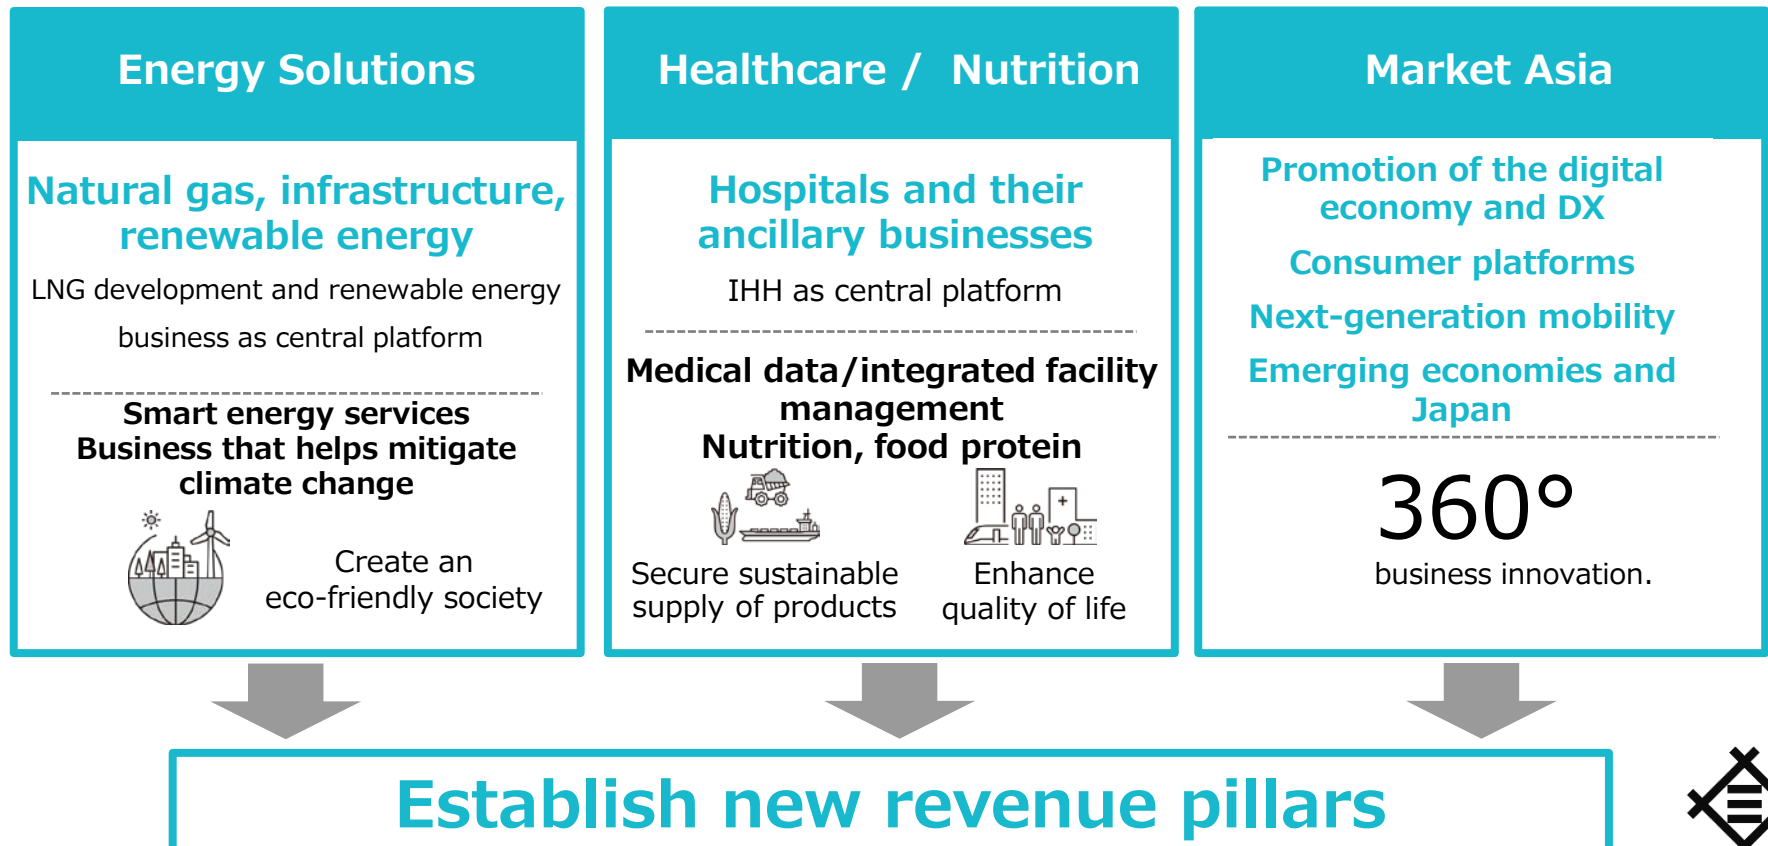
Energy Solutions

Natural gas, infrastructure, renewable energy

LNG development and renewable energy business as central platform

Smart energy services
Business that helps mitigate climate change

Create an eco-friendly society

Healthcare / Nutrition

Hospitals and their ancillary businesses

IHH as central platform

Medical data/integrated facility management
Nutrition, food protein

Secure sustainable supply of products

Enhance quality of life

Market Asia

Promotion of the digital economy and DX

Consumer platforms

Next-generation mobility

Emerging economies and Japan

360°
business innovation.

Establish new revenue pillars